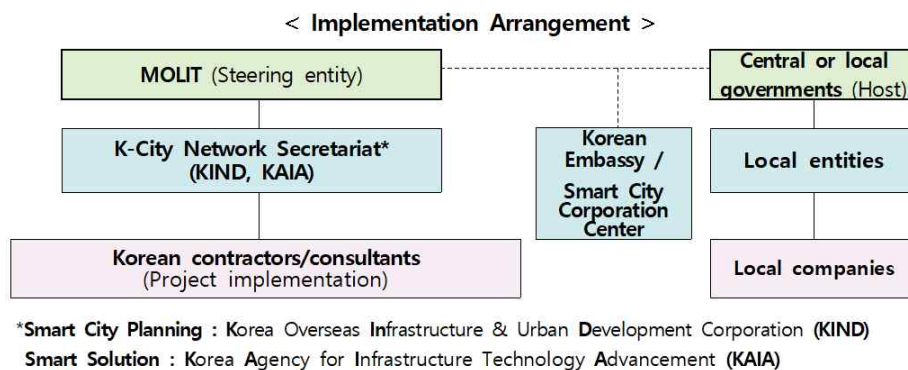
< Implementation Arrangement >

MOLIT (Steering entity)

Central or local governments (Host)

K-City Network Secretariat* (KIND, KAIA)

Korean Embassy / Smart City Corporation Center

Local entities

Korean contractors/consultants (Project implementation)

Local companies

*Smart City Planning : Korea Overseas Infrastructure & Urban Development Corporation (KIND)
Smart Solution : Korea Agency for Infrastructure Technology Advancement (KAIA)